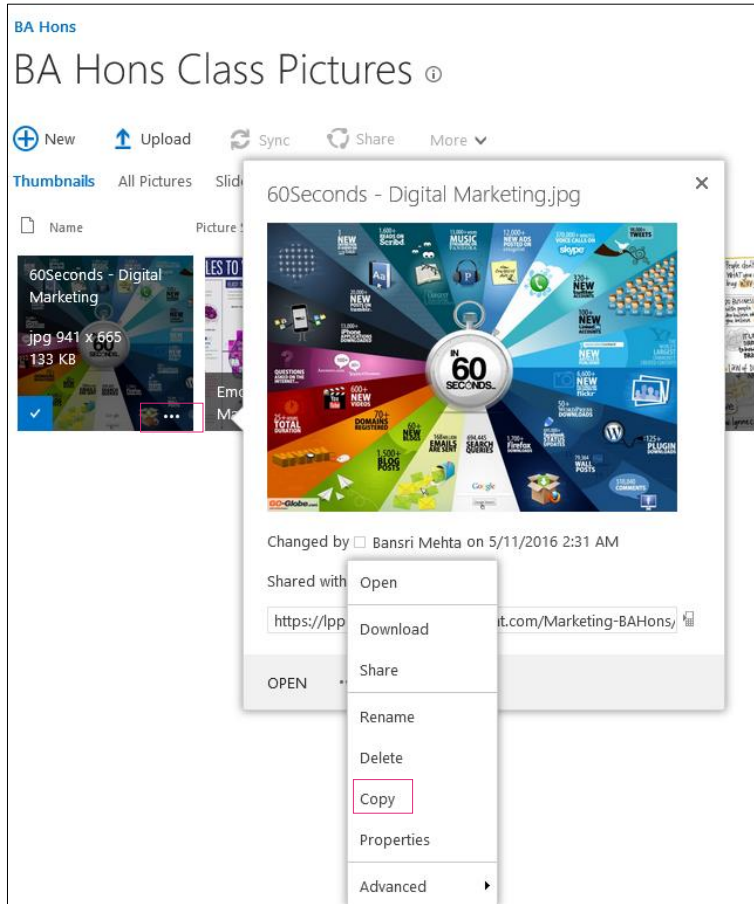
BA Hons

BA Hons Class Pictures ⓘ

New Upload Sync Share More

Thumbnails All Pictures Slid

Name Picture

60Seconds - Digital Marketing

jpg 941 x 665

133 KB

...

Em

Ma

60Seconds - Digital Marketing.jpg

×

IN 60 SECONDS

Changed by Bansri Mehta on 5/11/2016 2:31 AM

Shared with

https://lpp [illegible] t.com/Marketing-BAHons/

OPEN

Open

Download

Share

Rename

Delete

Copy

Properties

Advanced